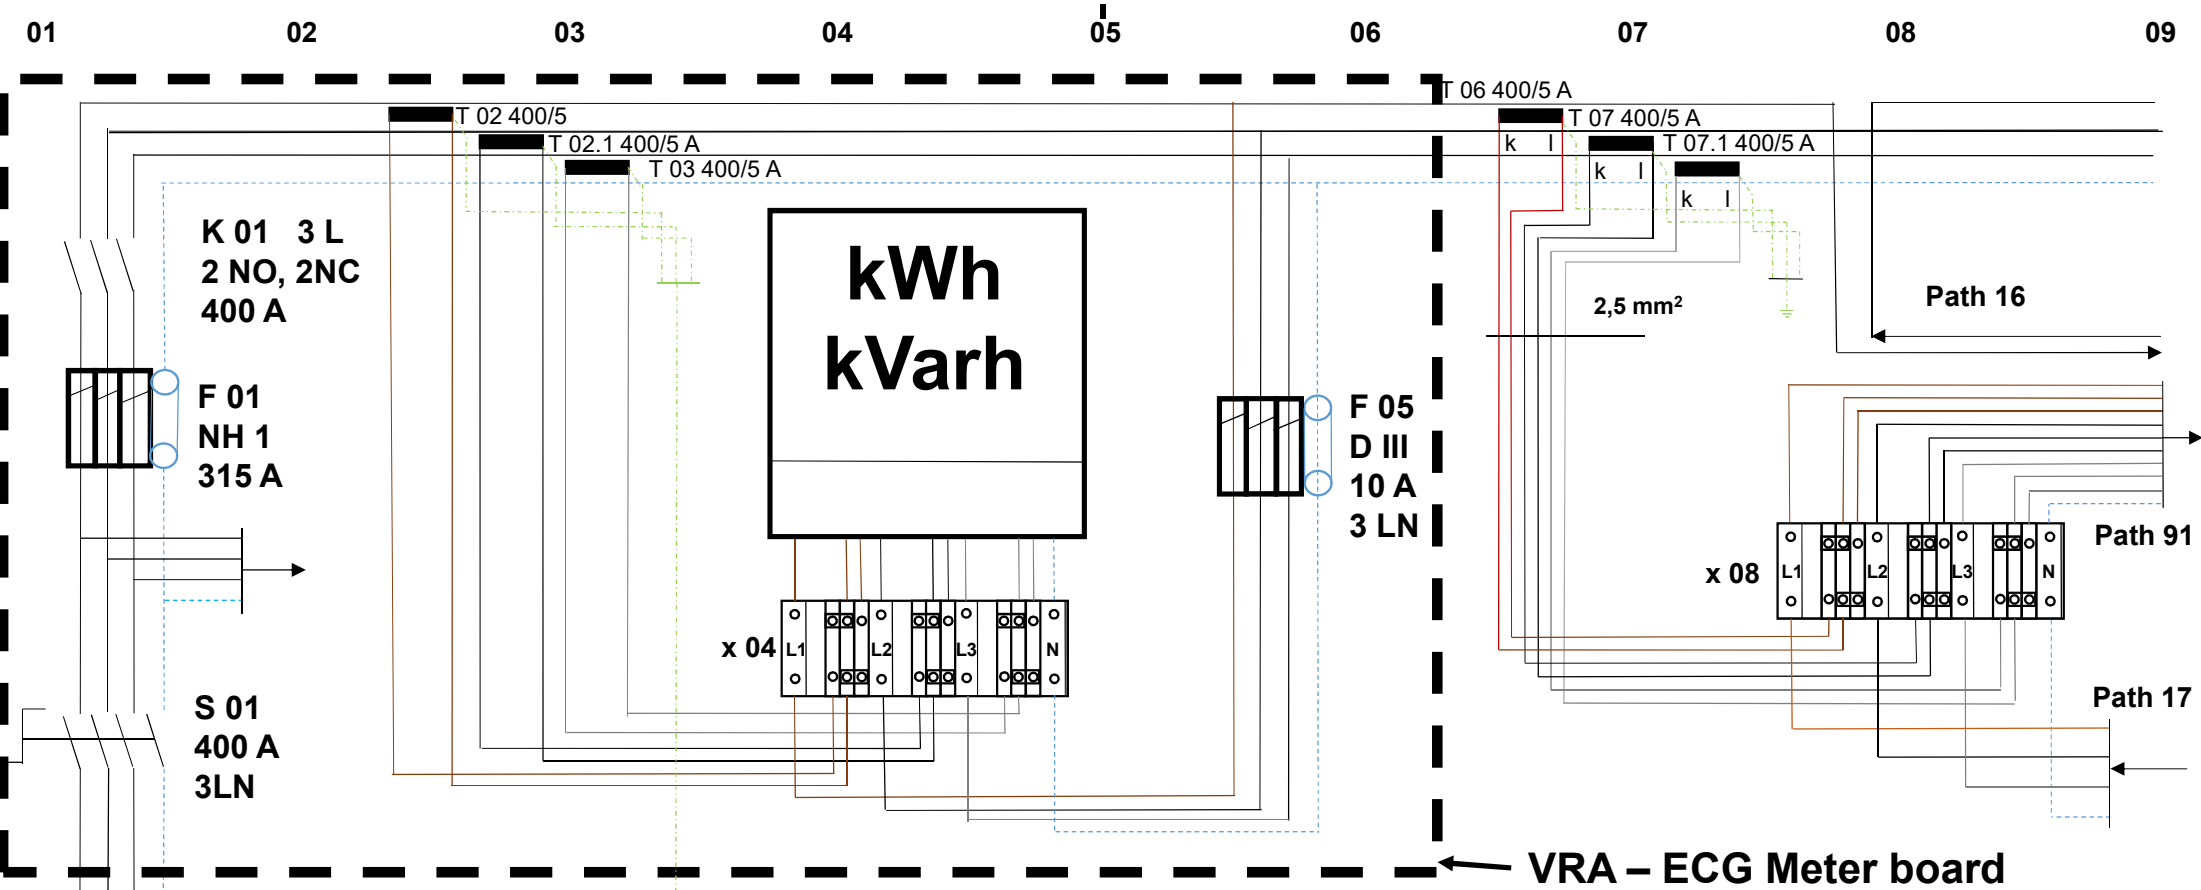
01 02 03 04 05 06 07 08 09

T 02 400/5
T 02.1 400/5 A
T 03 400/5 A
T 06 400/5 A
T 07 400/5 A
k l
T 07.1 400/5 A
k l
k l

K 01 3 L
2 NO, 2NC
400 A

kWh
kVarh

2,5 mm²

Path 16

F 01
NH 1
315 A

F 05
D III
10 A
3 LN

x 04
L1 L2 L3 N

x 08
L1 L2 L3 N

Path 91

Path 17

S 01
400 A
3LN

VRA – ECG Meter board